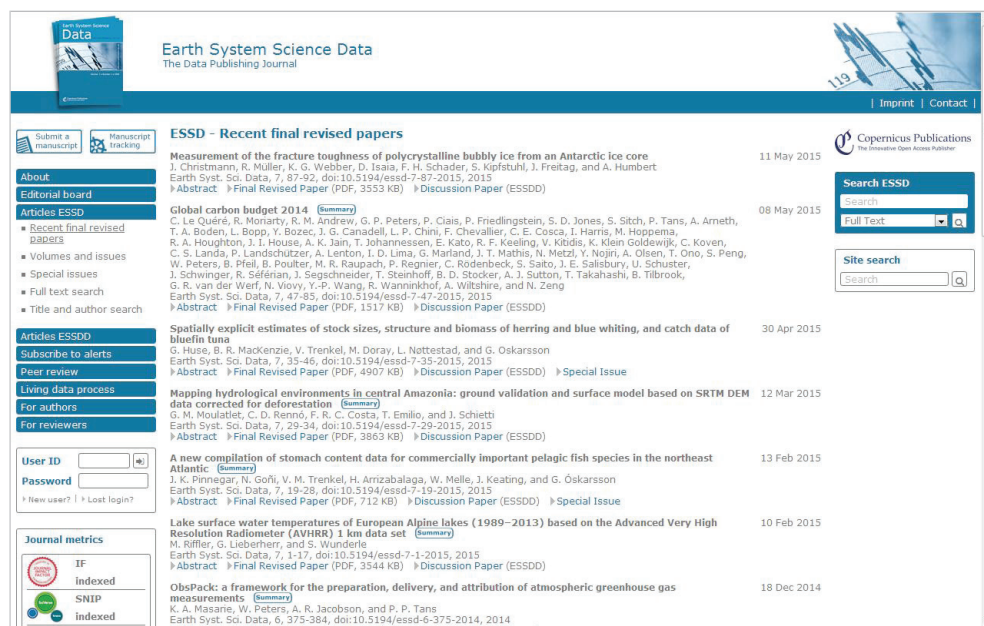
Earth System Science Data

Earth System Science Data
The Data Publishing Journal

| Imprint | Contact |

Submit a manuscript
Manuscript tracking

About
Editorial board
Articles ESSD
Recent final revised papers
Volumes and issues
Special issues
Full text search
Title and author search
Articles ESSDD
Subscribe to alerts
Peer review
Living data process
For authors
For reviewers

User ID
Password
New user? | Lost login?

Journal metrics
IF indexed
SNIP indexed

ESSD - Recent final revised papers

Measurement of the fracture toughness of polycrystalline bubbly ice from an Antarctic ice core
J. Christmann, R. Müller, K. G. Webber, D. Isaia, F. H. Schader, S. Kipfstuhl, J. Freitag, and A. Humbert
Earth Syst. Sci. Data, 7, 87-92, doi:10.5194/essd-7-87-2015, 2015
Abstract Final Revised Paper (PDF, 3553 KB) Discussion Paper (ESSDD)
11 May 2015

Global carbon budget 2014 Summary
C. Le Quéré, R. Moriarty, R. M. Andrew, G. P. Peters, P. Ciais, P. Friedlingstein, S. D. Jones, S. Sitch, P. Tans, A. Arneth, T. A. Boden, L. Bopp, Y. Bozec, J. G. Canadell, L. P. Chini, F. Chevallier, C. E. Cosca, I. Harris, M. Hoppema, R. A. Houghton, J. I. House, A. K. Jain, T. Johannessen, E. Kato, R. F. Keeling, V. Kitidis, K. Klein Goldewijk, C. Koven, C. S. Landa, P. Landschützer, A. Lenton, I. D. Lima, G. Marland, J. T. Mathis, N. Metzl, Y. Nojiri, A. Olsen, T. Ono, S. Peng, W. Peters, B. Pfeil, B. Poulter, M. R. Raupach, P. Regnier, C. Rödenbeck, S. Saito, J. E. Salisbury, U. Schuster, J. Schwinger, R. Séférian, J. Segschneider, T. Steinhoff, B. D. Stocker, A. J. Sutton, T. Takahashi, B. Tilbrook, G. R. van der Werf, N. Viovy, Y.-P. Wang, R. Wanninkhof, A. Wiltshire, and N. Zeng
Earth Syst. Sci. Data, 7, 47-85, doi:10.5194/essd-7-47-2015, 2015
Abstract Final Revised Paper (PDF, 1517 KB) Discussion Paper (ESSDD)
08 May 2015

Spatially explicit estimates of stock sizes, structure and biomass of herring and blue whiting, and catch data of bluefin tuna
G. Huse, B. R. MacKenzie, V. Trenkel, M. Doray, L. Nottestad, and G. Oskarsson
Earth Syst. Sci. Data, 7, 35-46, doi:10.5194/essd-7-35-2015, 2015
Abstract Final Revised Paper (PDF, 4907 KB) Discussion Paper (ESSDD) Special Issue
30 Apr 2015

Mapping hydrological environments in central Amazonia: ground validation and surface model based on SRTM DEM data corrected for deforestation Summary
G. M. Moulatlet, C. D. Rennó, F. R. C. Costa, T. Emilio, and J. Schietti
Earth Syst. Sci. Data, 7, 29-34, doi:10.5194/essd-7-29-2015, 2015
Abstract Final Revised Paper (PDF, 3863 KB) Discussion Paper (ESSDD)
12 Mar 2015

A new compilation of stomach content data for commercially important pelagic fish species in the northeast Atlantic Summary
J. K. Pinnegar, N. Goñi, V. M. Trenkel, H. Arrizabalaga, W. Melle, J. Keating, and G. Óskarsson
Earth Syst. Sci. Data, 7, 19-28, doi:10.5194/essd-7-19-2015, 2015
Abstract Final Revised Paper (PDF, 712 KB) Discussion Paper (ESSDD) Special Issue
13 Feb 2015

Lake surface water temperatures of European Alpine lakes (1989–2013) based on the Advanced Very High Resolution Radiometer (AVHRR) 1 km data set Summary
M. Riffler, G. Lieberherr, and S. Wunderle
Earth Syst. Sci. Data, 7, 1-17, doi:10.5194/essd-7-1-2015, 2015
Abstract Final Revised Paper (PDF, 3544 KB) Discussion Paper (ESSDD)
10 Feb 2015

ObsPack: a framework for the preparation, delivery, and attribution of atmospheric greenhouse gas measurements Summary
K. A. Masarie, W. Peters, A. R. Jacobson, and P. P. Tans
Earth Syst. Sci. Data, 6, 375-384, doi:10.5194/essd-6-375-2014, 2014
18 Dec 2014

Copernicus Publications
The Innovative Open Access Publisher

Search ESSD
Search
Full Text

Site search
Search